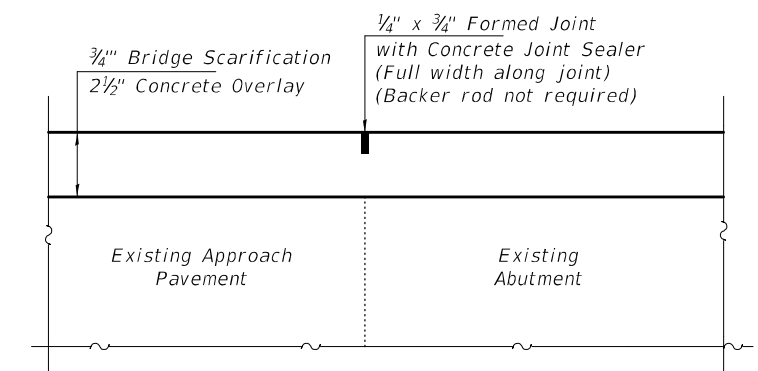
$\frac{3}{4}$''' Bridge Scarification
$2\frac{1}{2}$" Concrete Overlay

$\frac{1}{4}$" x $\frac{3}{4}$" Formed Joint
with Concrete Joint Sealer
(Full width along joint)
(Backer rod not required)

Existing Approach Pavement

Existing Abutment